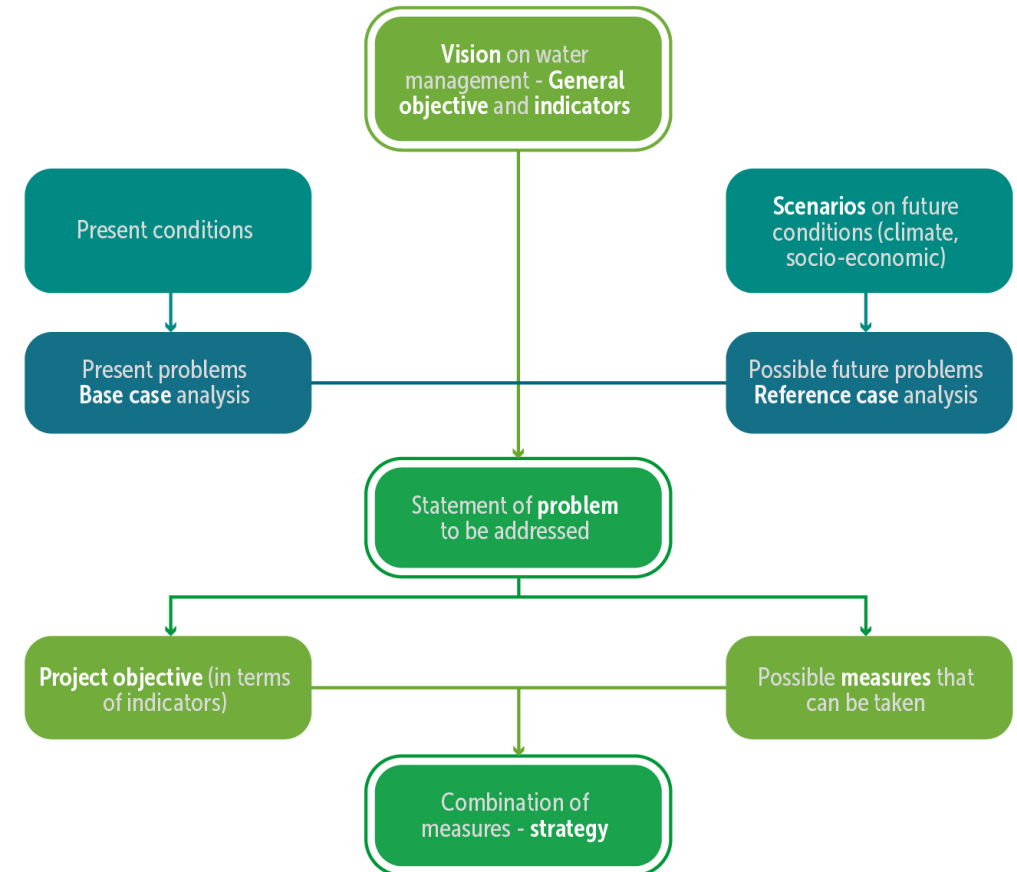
Vision on water management - General objective and indicators

Present conditions

Scenarios on future conditions (climate, socio-economic)

Present problems
Base case analysis

Possible future problems
Reference case analysis

Statement of problem to be addressed

Project objective (in terms of indicators)

Possible measures that can be taken

Combination of measures - strategy